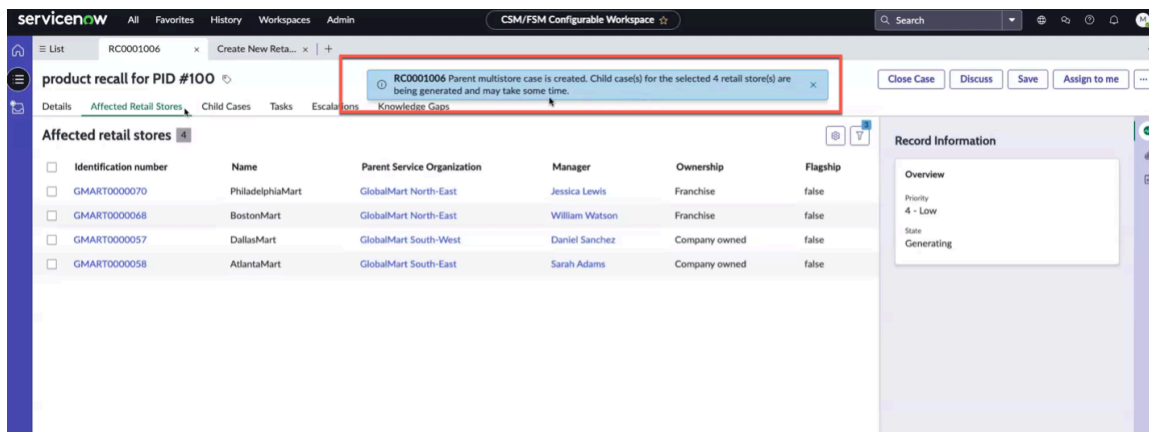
servicenow All Favorites History Workspaces Admin

CSM/FSM Configurable Workspace ☆

Search

M

≡ List RC0001006 × Create New Reta... × +

product recall for PID #100

RC0001006 Parent multistore case is created. Child case(s) for the selected 4 retail store(s) are being generated and may take some time. ×

Close Case Discuss Save Assign to me ...

Details Affected Retail Stores Child Cases Tasks Escalations Knowledge Gaps

Affected retail stores 4

| | Identification number | Name | Parent Service Organization | Manager | Ownership | Flagship |
|---|---|---|---|---|---|---|
| ☐ | GMART0000070 | PhiladelphiaMart | GlobalMart North-East | Jessica Lewis | Franchise | false |
| ☐ | GMART0000068 | BostonMart | GlobalMart North-East | William Watson | Franchise | false |
| ☐ | GMART0000057 | DallasMart | GlobalMart South-West | Daniel Sanchez | Company owned | false |
| ☐ | GMART0000058 | AtlantaMart | GlobalMart South-East | Sarah Adams | Company owned | false |

Record Information

Overview

Priority
4 - Low

State
Generating